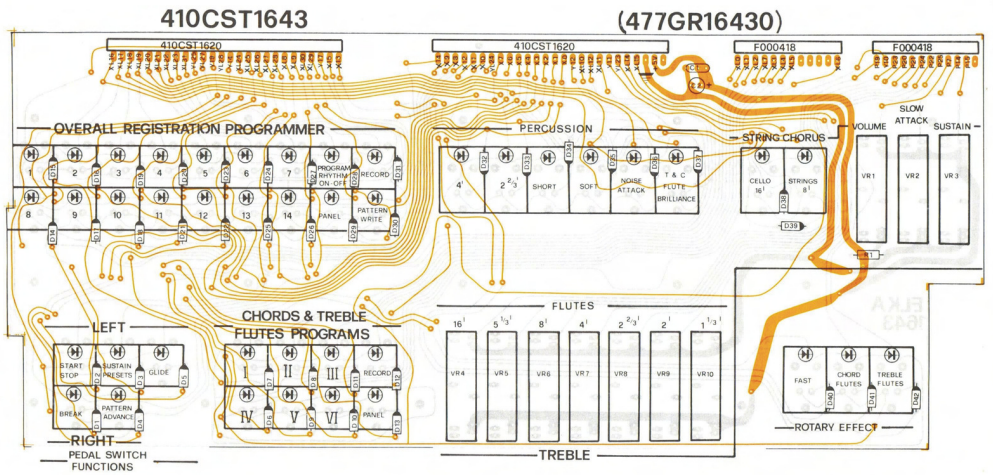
410CST1643

(477GR16430)

410CST1620

410CST1620

F000418

F000418

OVERALL REGISTRATION PROGRAMMER

PERCUSSION

STRING CHORUS

VOLUME

SLOW ATTACK

SUSTAIN

1 D15 2 D18 3 D19 4 D20 5 D23 6 D24 7 D27 PROGRAM RHYTHM ON-OFF RECORD D31

8 D14 9 D11 10 D16 11 D21 12 D22 13 D25 14 D26 D28 PANEL D29 PATTERN WRITE D30

4' D32 $2\frac{2}{3}$' D33 SHORT D34 SOFT D35 NOISE ATTACK D36 T & C FLUTE BRILLIANCE D37

CELLO 16' STRINGS 8' D38 D39

VR1 VR2 VR3

R1

LEFT

START STOP D1 SUSTAIN PRESETS D2 GLIDE D5

BREAK D3 PATTERN ADVANCE D4

RIGHT

PEDAL SWITCH FUNCTIONS

CHORDS & TREBLE FLUTES PROGRAMS

I D7 II D8 III D9 RECORD D12

IV D6 V D10 VI D13 PANEL

FLUTES

16' $5\frac{1}{3}$' 8' 4' $2\frac{2}{3}$' 2' $1\frac{1}{3}$'

VR4 VR5 VR6 VR7 VR8 VR9 VR10

TREBLE

FAST D40 CHORD FLUTES D41 TREBLE FLUTES D42

ROTARY EFFECT